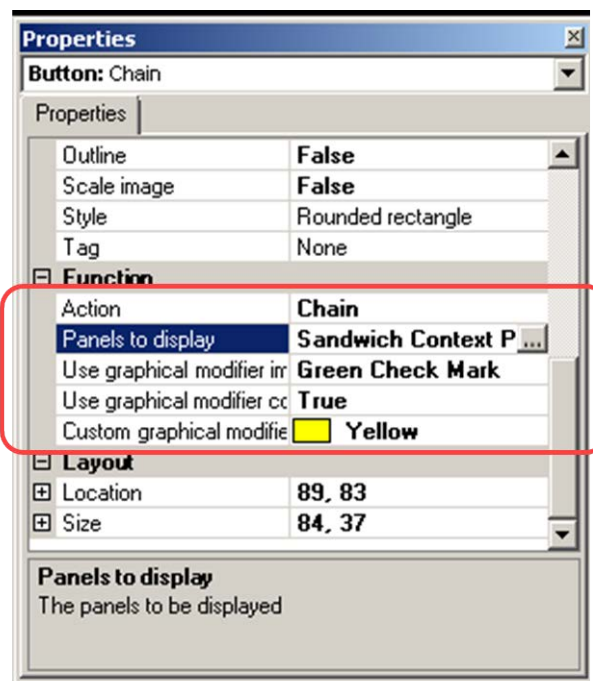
Properties
Button: Chain
Properties

| | |
|---|---|
| Outline | False |
| Scale image | False |
| Style | Rounded rectangle |
| Tag | None |
| ⊟ Function | |
| Action | Chain |
| Panels to display | Sandwich Context P ... |
| Use graphical modifier im | Green Check Mark |
| Use graphical modifier cc | True |
| Custom graphical modifie | Yellow |
| ⊟ Layout | |
| ⊞ Location | 89, 83 |
| ⊞ Size | 84, 37 |

Panels to display
The panels to be displayed